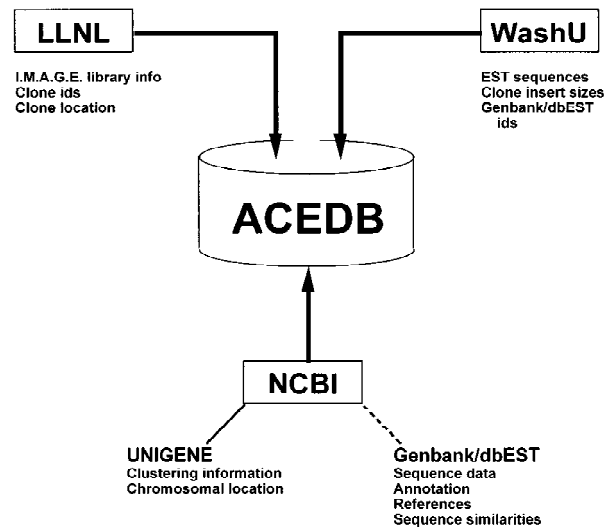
LLNL

I.M.A.G.E. library info
Clone ids
Clone location

WashU

EST sequences
Clone insert sizes
Genbank/dbEST ids

ACEDB

NCBI

UNIGENE
Clustering information
Chromosomal location

Genbank/dbEST
Sequence data
Annotation
References
Sequence similarities